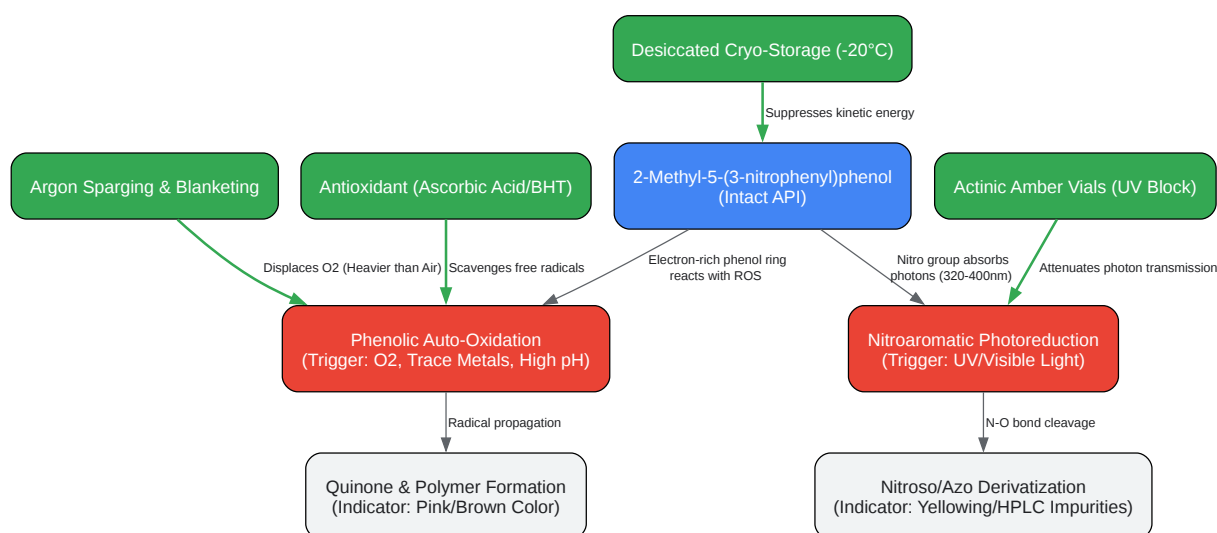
Desiccated Cryo-Storage (-20°C)

Suppresses kinetic energy

Argon Sparging & Blanketing

Antioxidant (Ascorbic Acid/BHT)

2-Methyl-5-(3-nitrophenyl)phenol
(Intact API)

Actinic Amber Vials (UV Block)

Displaces O2 (Heavier than Air)

Scavenges free radicals

Electron-rich phenol ring reacts with ROS

Nitro group absorbs photons (320-400nm)

Attenuates photon transmission

Phenolic Auto-Oxidation
(Trigger: O2, Trace Metals, High pH)

Nitroaromatic Photoreduction
(Trigger: UV/Visible Light)

Radical propagation

N-O bond cleavage

Quinone & Polymer Formation
(Indicator: Pink/Brown Color)

Nitroso/Azo Derivatization
(Indicator: Yellowing/HPLC Impurities)